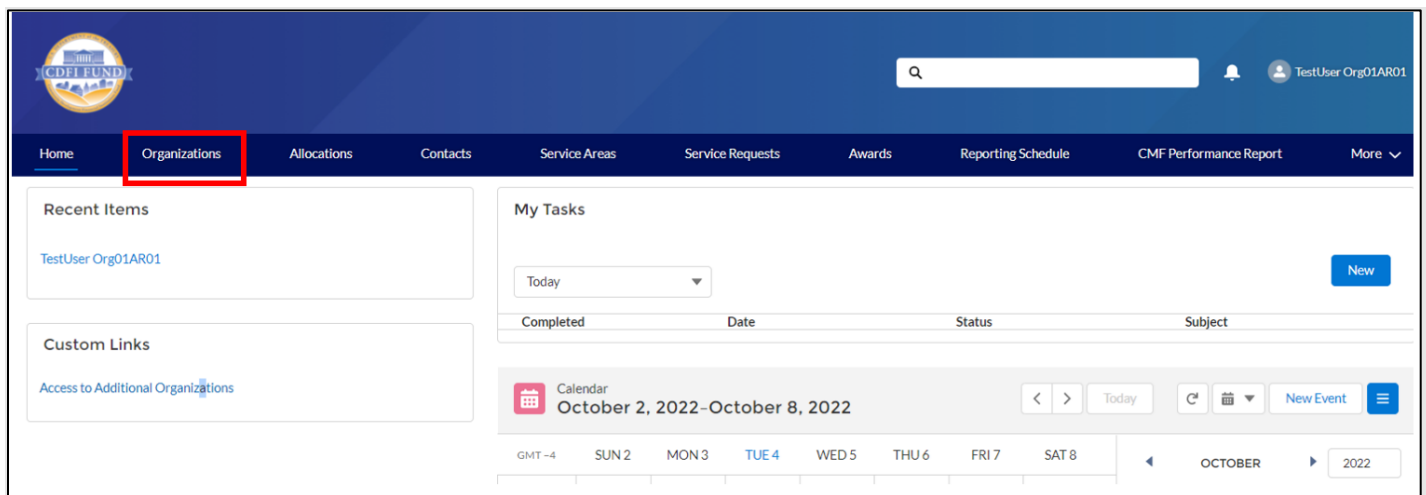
CDFI FUND

TestUser Org01AR01

Home Organizations Allocations Contacts Service Areas Service Requests Awards Reporting Schedule CMF Performance Report More

Recent Items

TestUser Org01AR01

Custom Links

Access to Additional Organizations

My Tasks

Today

New

| Completed | Date | Status | Subject |
|---|---|---|---|

Calendar
October 2, 2022–October 8, 2022

Today

New Event

GMT −4 SUN 2 MON 3 TUE 4 WED 5 THU 6 FRI 7 SAT 8

OCTOBER 2022